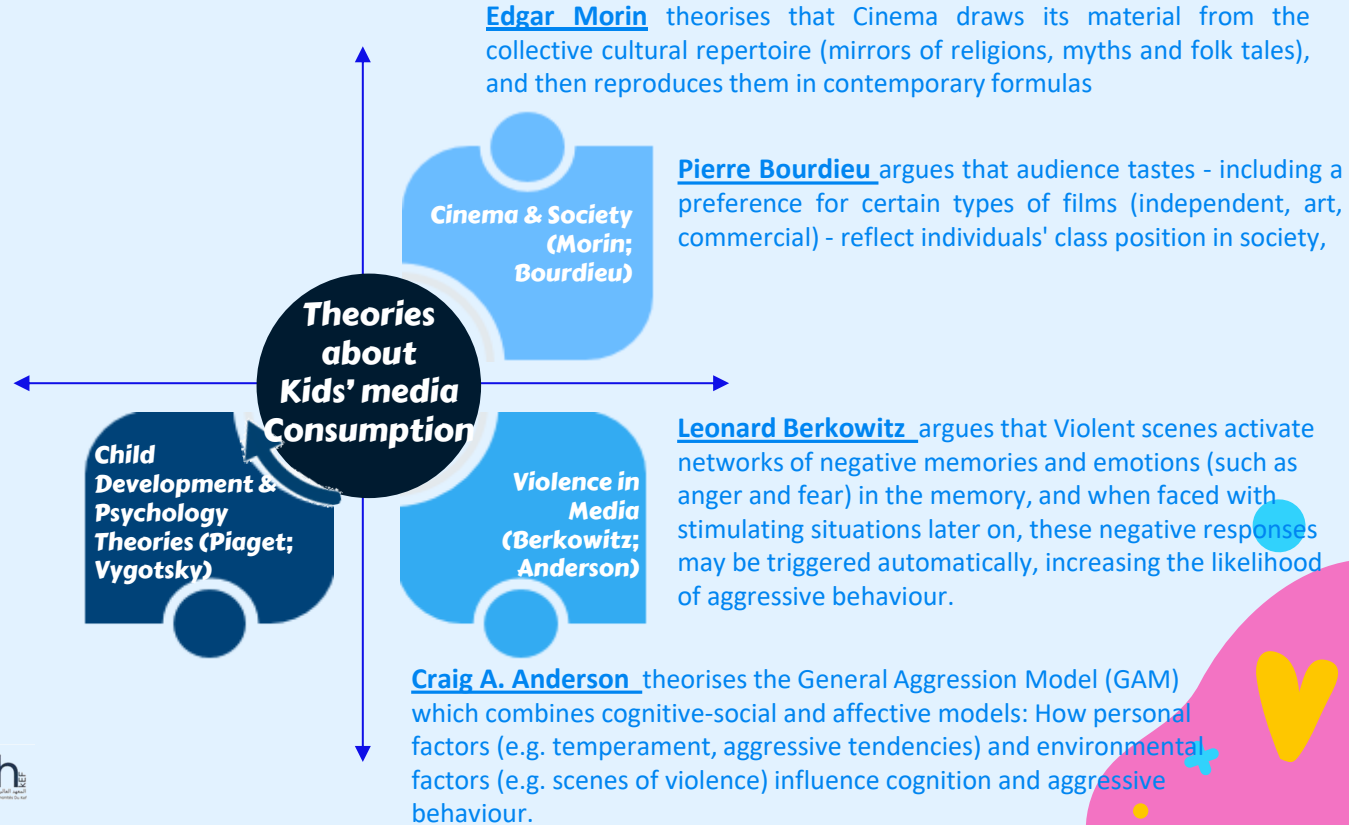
Edgar Morin theorises that Cinema draws its material from the collective cultural repertoire (mirrors of religions, myths and folk tales), and then reproduces them in contemporary formulas

Pierre Bourdieu argues that audience tastes - including a preference for certain types of films (independent, art, commercial) - reflect individuals' class position in society,

Cinema & Society (Morin; Bourdieu)

Theories about Kids' media Consumption

Child Development & Psychology Theories (Piaget; Vygotsky)

Violence in Media (Berkowitz; Anderson)

Leonard Berkowitz argues that Violent scenes activate networks of negative memories and emotions (such as anger and fear) in the memory, and when faced with stimulating situations later on, these negative responses may be triggered automatically, increasing the likelihood of aggressive behaviour.

Craig A. Anderson theorises the General Aggression Model (GAM) which combines cognitive-social and affective models: How personal factors (e.g. temperament, aggressive tendencies) and environmental factors (e.g. scenes of violence) influence cognition and aggressive behaviour.